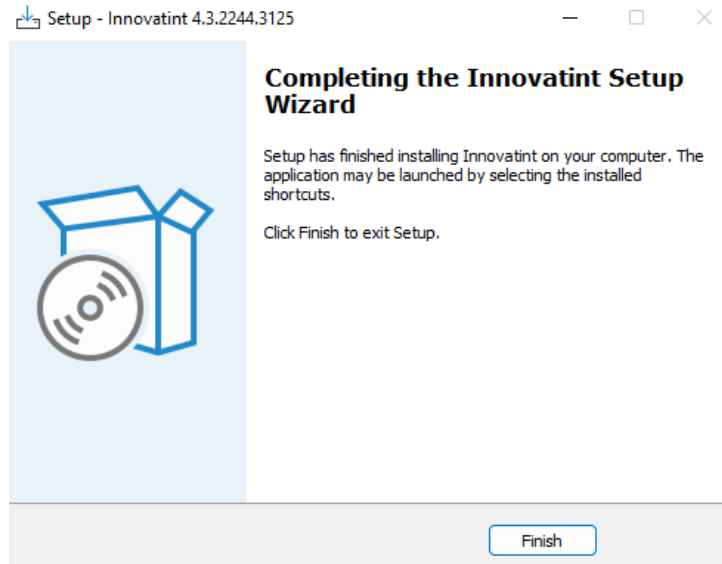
Setup - Innovatint 4.3.2244.3125

Completing the Innovatint Setup Wizard

Setup has finished installing Innovatint on your computer. The application may be launched by selecting the installed shortcuts.

Click Finish to exit Setup.

Finish